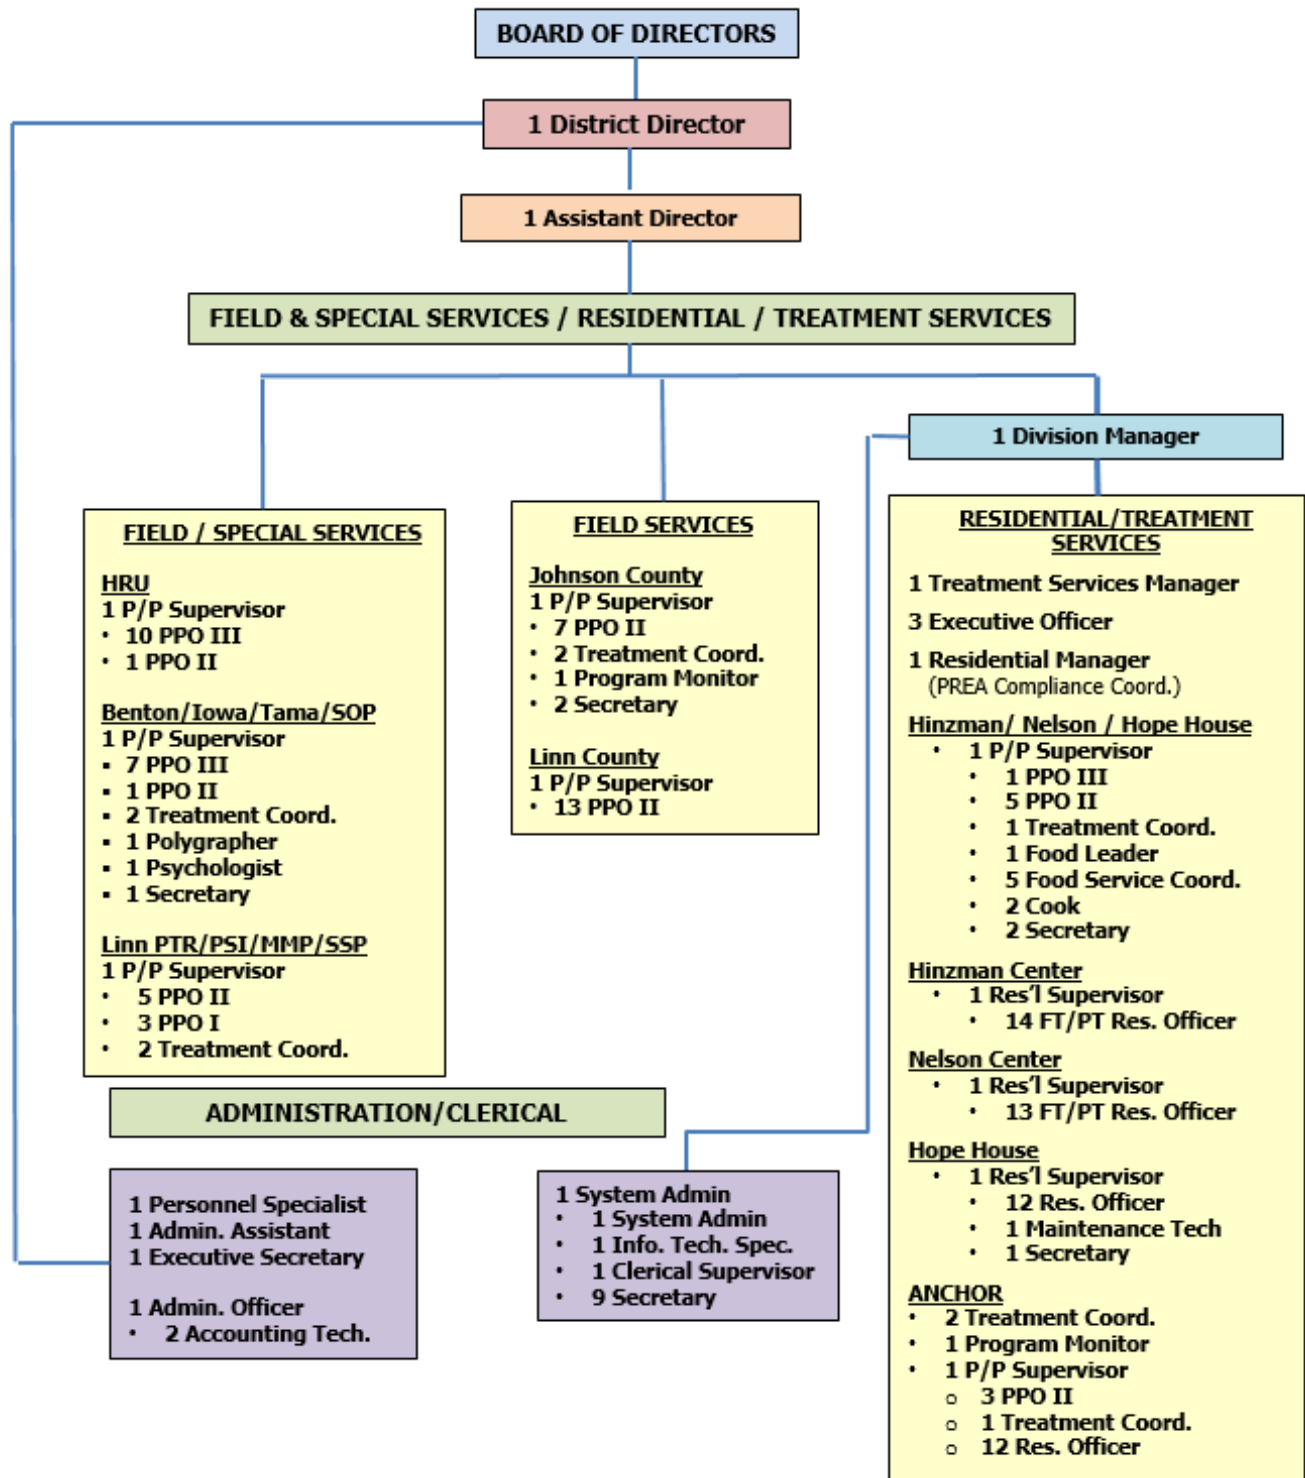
BOARD OF DIRECTORS

1 District Director

1 Assistant Director

FIELD & SPECIAL SERVICES / RESIDENTIAL / TREATMENT SERVICES

1 Division Manager

FIELD / SPECIAL SERVICES

HRU
1 P/P Supervisor
• 10 PPO III
• 1 PPO II

Benton/Iowa/Tama/SOP
1 P/P Supervisor
• 7 PPO III
• 1 PPO II
• 2 Treatment Coord.
• 1 Polygrapher
• 1 Psychologist
• 1 Secretary

Linn PTR/PSI/MMP/SSP
1 P/P Supervisor
• 5 PPO II
• 3 PPO I
• 2 Treatment Coord.

FIELD SERVICES

Johnson County
1 P/P Supervisor
• 7 PPO II
• 2 Treatment Coord.
• 1 Program Monitor
• 2 Secretary

Linn County
1 P/P Supervisor
• 13 PPO II

RESIDENTIAL/TREATMENT SERVICES

1 Treatment Services Manager

3 Executive Officer

1 Residential Manager
(PREA Compliance Coord.)

Hinzman/ Nelson / Hope House
• 1 P/P Supervisor
• 1 PPO III
• 5 PPO II
• 1 Treatment Coord.
• 1 Food Leader
• 5 Food Service Coord.
• 2 Cook
• 2 Secretary

Hinzman Center
• 1 Res'l Supervisor
• 14 FT/PT Res. Officer

Nelson Center
• 1 Res'l Supervisor
• 13 FT/PT Res. Officer

Hope House
• 1 Res'l Supervisor
• 12 Res. Officer
• 1 Maintenance Tech
• 1 Secretary

ANCHOR
• 2 Treatment Coord.
• 1 Program Monitor
• 1 P/P Supervisor
○ 3 PPO II
○ 1 Treatment Coord.
○ 12 Res. Officer

ADMINISTRATION/CLERICAL

1 Personnel Specialist
1 Admin. Assistant
1 Executive Secretary

1 Admin. Officer
• 2 Accounting Tech.

1 System Admin
• 1 System Admin
• 1 Info. Tech. Spec.
• 1 Clerical Supervisor
• 9 Secretary